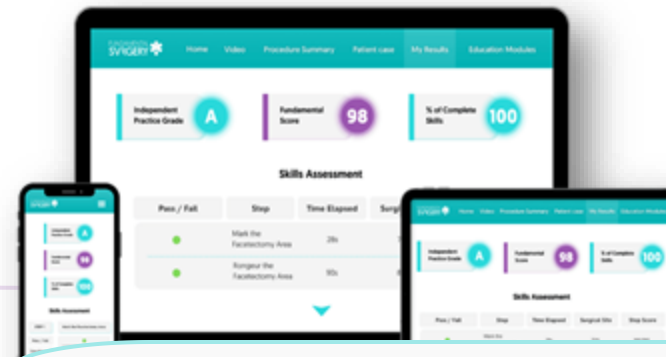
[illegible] SVRGERY

Home Video Procedure Summary Patient case My Results Education Modules

Independent Practice Grade A

Fundamental Score 98

% of Complete Skills 100

Skills Assessment

| Pass / Fail | Step | Time Elapsed | Surg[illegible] |
|---|---|---|---|
| | Mark the Facetectomy Area | 28s | |
| | Rongeur the Facetectomy Area | 90s | |

SVRGERY

A

98

100

SVRGERY Home Video Procedure Summary Patient case My Results Education Modules

Independent Practice Grade A

Fundamental Score 98

% of Complete Skills 100

Skills Assessment

| Pass / Fail | Step | Time Elapsed | Surgical Site | Step Score |
|---|---|---|---|---|